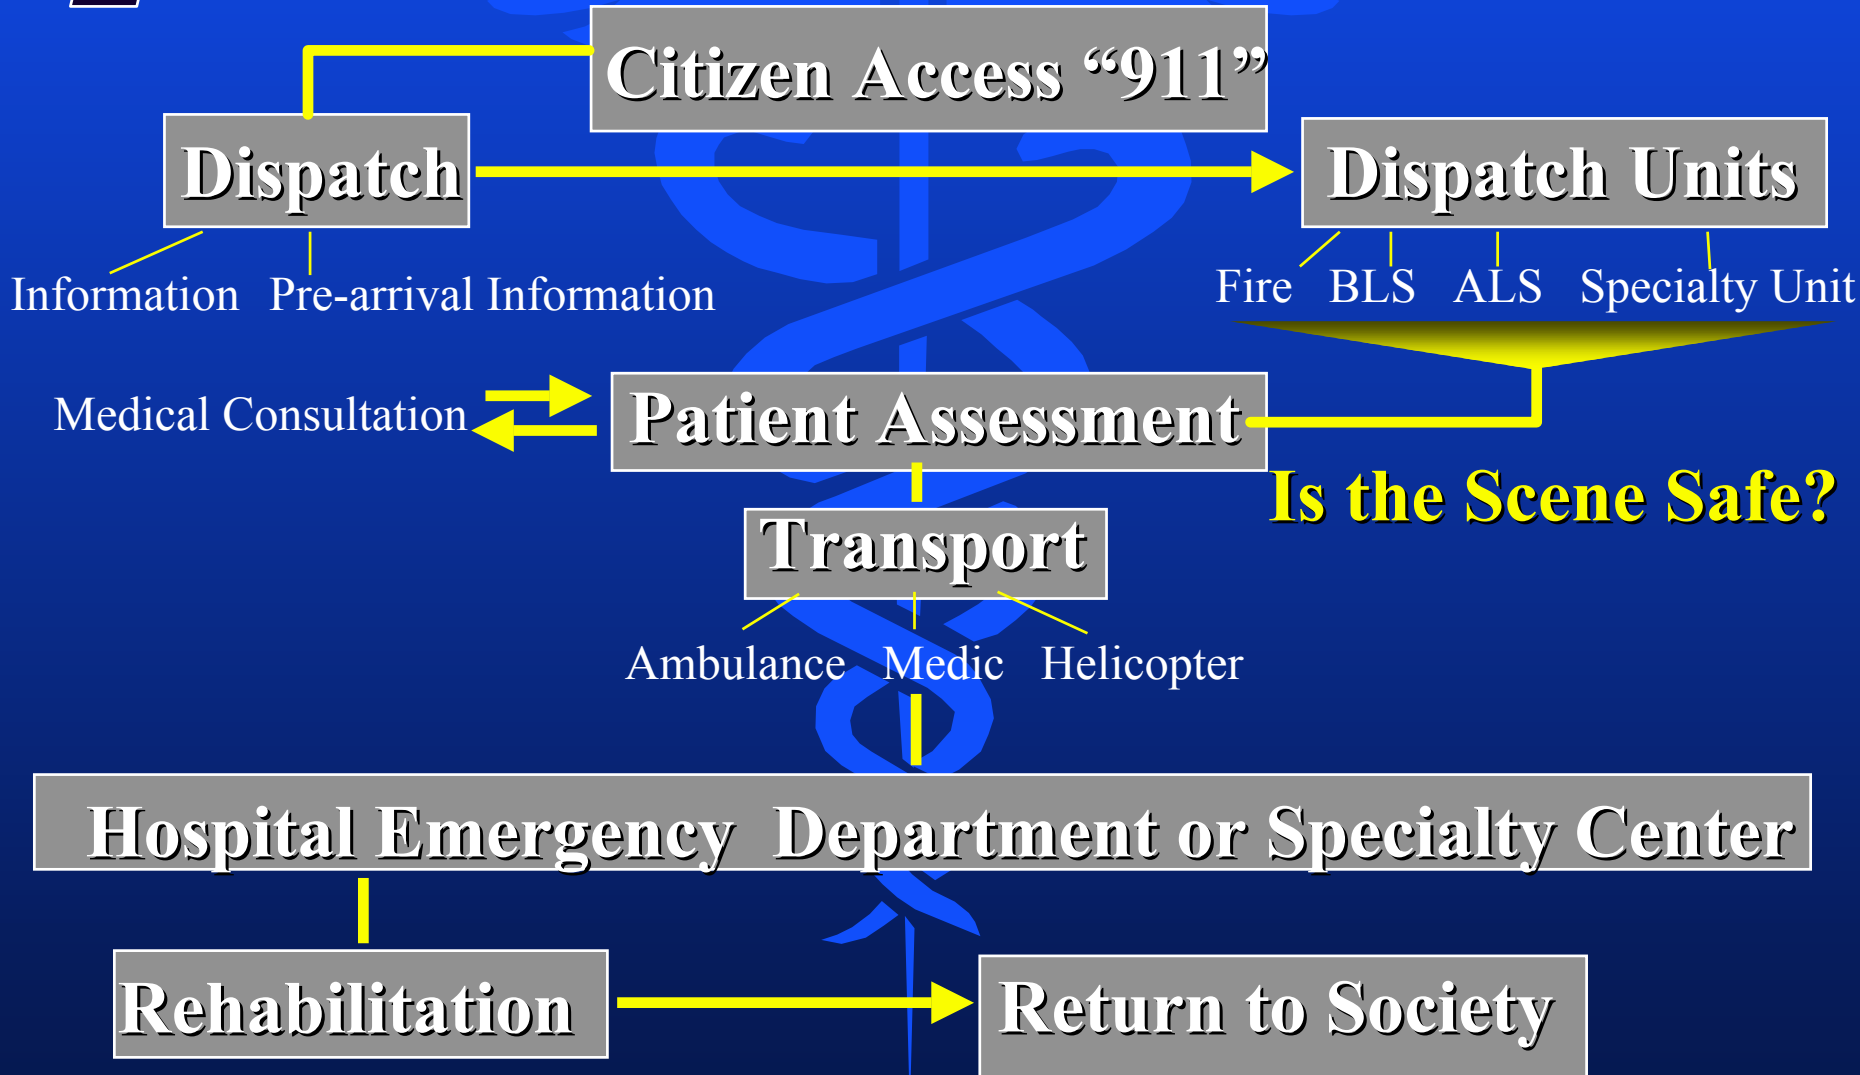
Citizen Access “911”

Dispatch

Dispatch Units

Information Pre-arrival Information

Fire BLS ALS Specialty Unit

Medical Consultation

Patient Assessment

Is the Scene Safe?

Transport

Ambulance Medic Helicopter

Hospital Emergency Department or Specialty Center

Rehabilitation

Return to Society